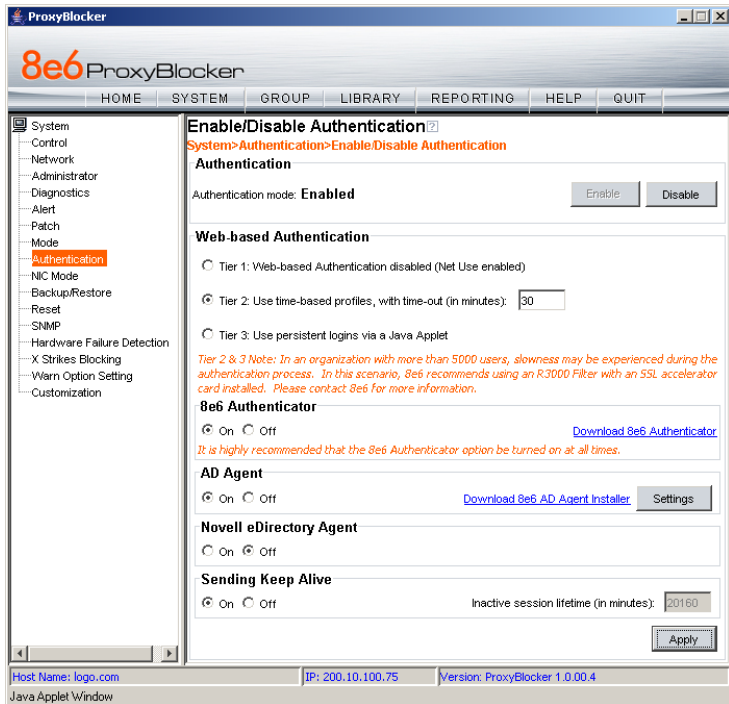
ProxyBlocker

8e6 ProxyBlocker

HOME SYSTEM GROUP LIBRARY REPORTING HELP QUIT

System
Control
Network
Administrator
Diagnostics
Alert
Patch
Mode
Authentication
NIC Mode
Backup/Restore
Reset
SNMP
Hardware Failure Detection
X Strikes Blocking
Warn Option Setting
Customization

Enable/Disable Authentication
System>Authentication>Enable/Disable Authentication

Authentication
Authentication mode: Enabled
Enable Disable

Web-based Authentication
Tier 1: Web-based Authentication disabled (Net Use enabled)
Tier 2: Use time-based profiles, with time-out (in minutes): 30
Tier 3: Use persistent logins via a Java Applet
Tier 2 & 3 Note: In an organization with more than 5000 users, slowness may be experienced during the authentication process. In this scenario, 8e6 recommends using an R3000 Filter with an SSL accelerator card installed. Please contact 8e6 for more information.

8e6 Authenticator
On Off
Download 8e6 Authenticator
It is highly recommended that the 8e6 Authenticator option be turned on at all times.

AD Agent
On Off
Download 8e6 AD Agent Installer
Settings

Novell eDirectory Agent
On Off

Sending Keep Alive
On Off
Inactive session lifetime (in minutes): 20160

Apply

Host Name: logo.com
IP: 200.10.100.75
Version: ProxyBlocker 1.0.00.4
Java Applet Window